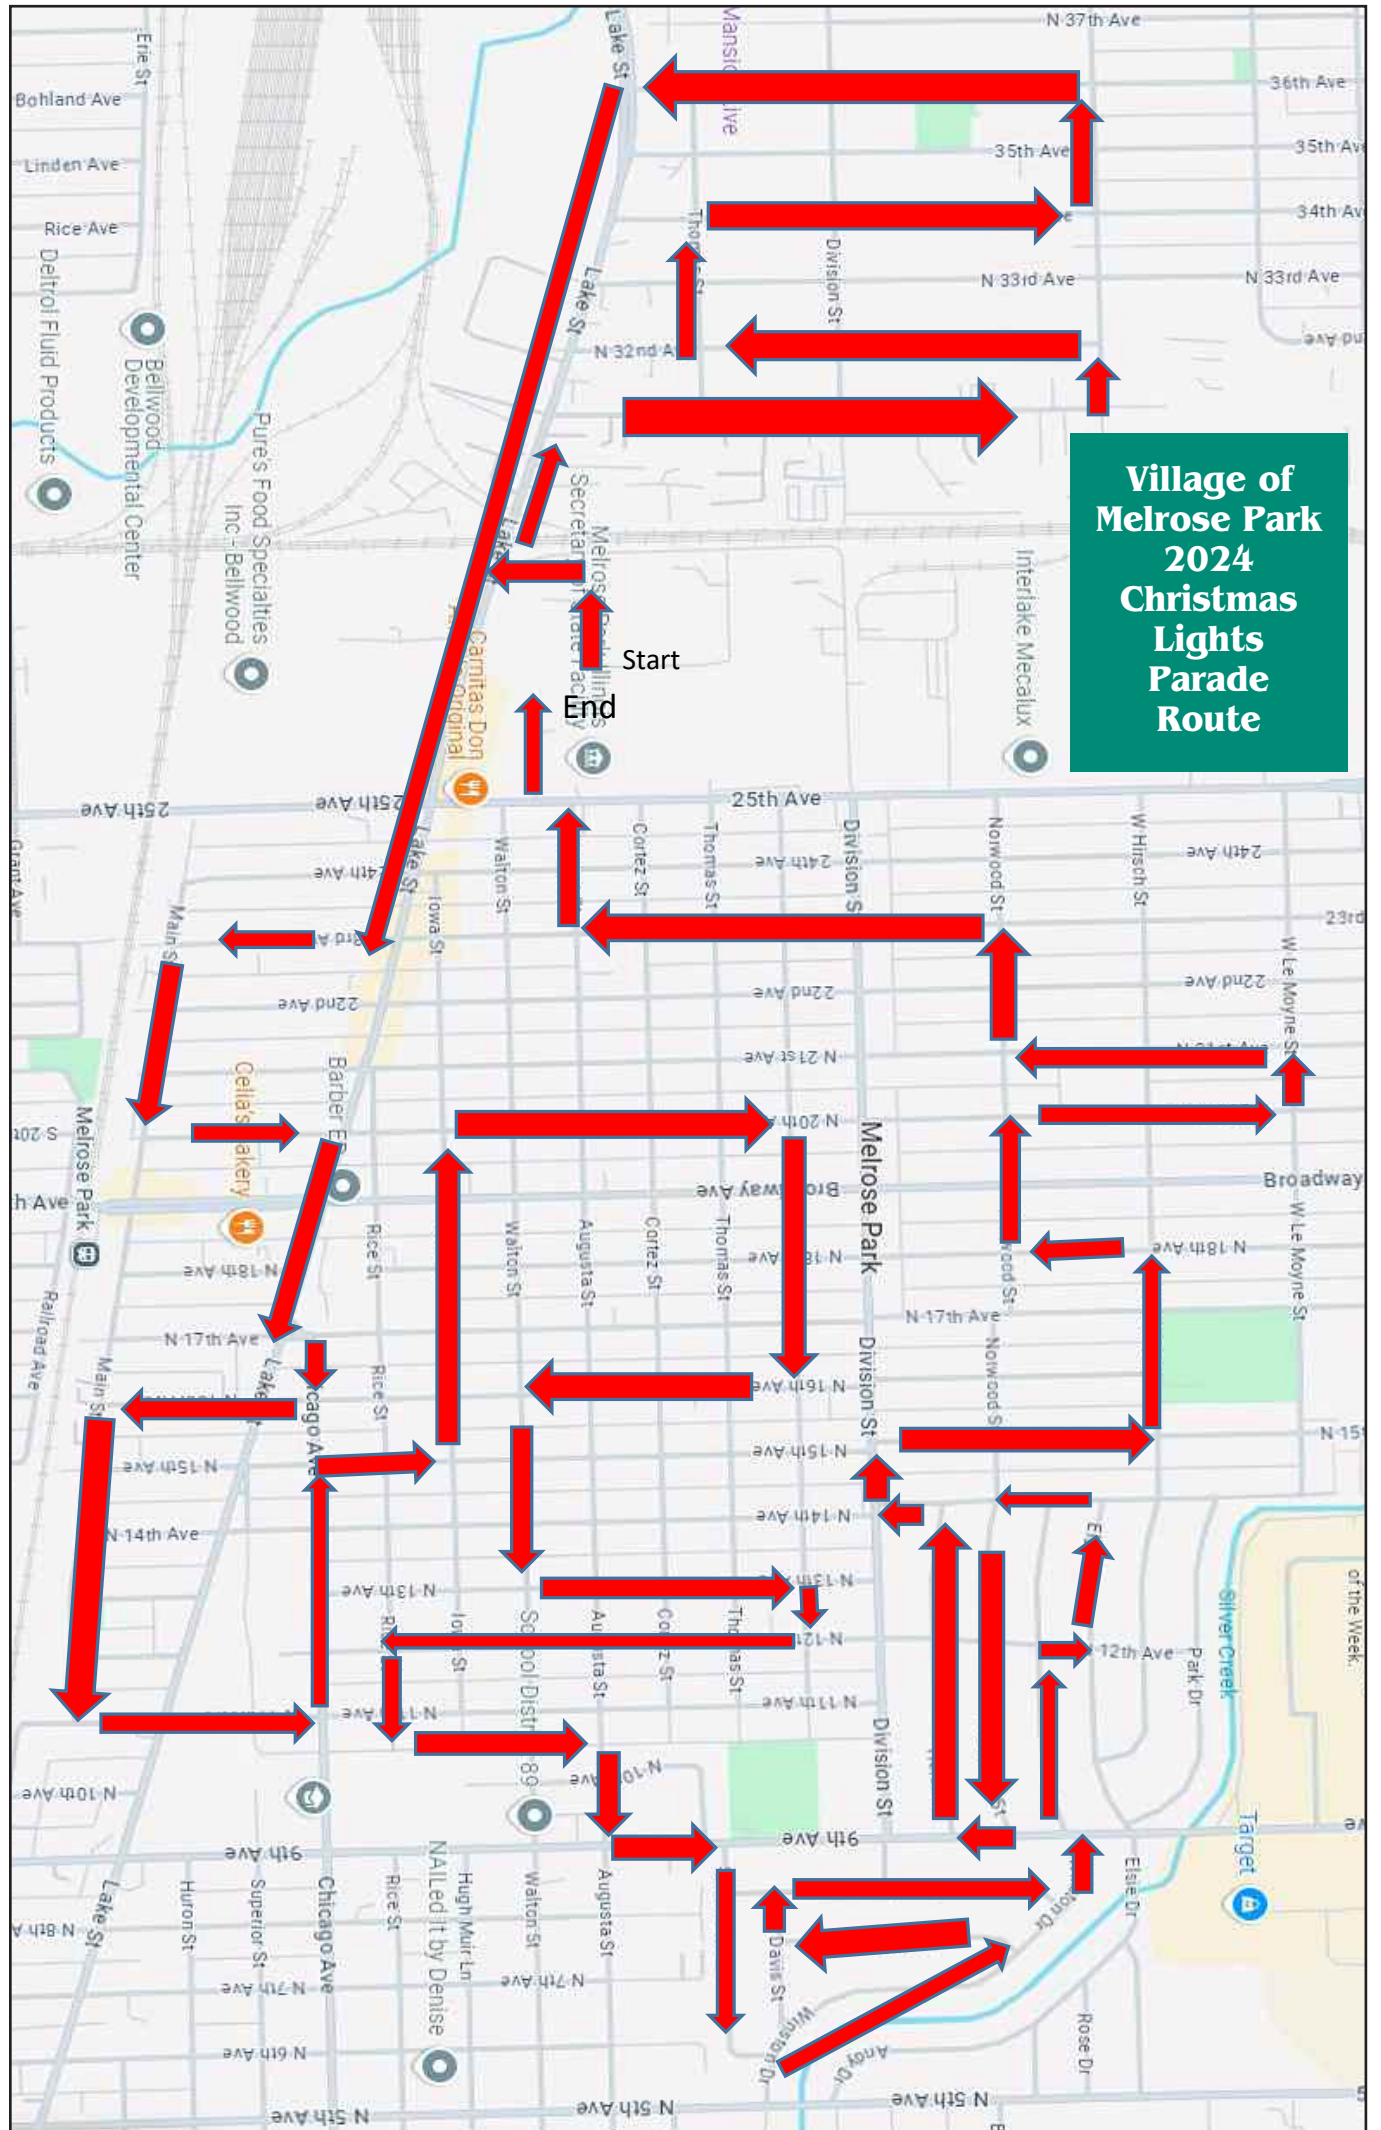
Village of Melrose Park 2024 Christmas Lights Parade Route

Start

End

N 37th Ave
36th Ave
35th Ave
35th Ave
34th Ave
N 33rd Ave
N 33rd Ave
N 32nd A
Lake St
Lake St
Mansi
Division St
Erie St
Bohland Ave
Linden Ave
Rice Ave
Detroit Fluid Products
Bellwood Developmental Center
Pures Food Specialties Inc - Bellwood
Secretar
Melros
Carnitas Don
Interlake Mecalux
25th Ave
25th Ave
25th Ave
24th Ave
24th Ave
24th Ave
Grant Ave
Main St
Lake St
Iowa St
Walton St
Cortez St
Thomas St
Division St
Norwood St
W Hirsch St
23rd
22nd Ave
22nd Ave
22nd Ave
W Le Moyne St
N 21st Ave
N 20th
Melrose Park
Barber
Celia's Bakery
Broadway Ave
Broadway
W Le Moyne St
N 18th Ave
N 18th Ave
N 18th Ave
Rice St
Walton St
Augusta St
Cortez St
Thomas St
N 17th Ave
N 17th Ave
Norwood St
Division St
N 19th Ave
N 15th Ave
N 15th Ave
N 15
N 14th Ave
N 14th Ave
Chicago Ave
Railroad Ave
Main St
N 13th Ave
N 13th
N 12th
12th Ave
Park Dr
Silver Creek
N 11th Ave
N 11th Ave
N 10th Ave
N 10th
9th Ave
9th Ave
N 8th Ave
Lake St
Huron St
Superior St
Chicago Ave
Rice St
NAILed It by Denise
Hugh Muir Ln
Walton St
Augusta St
N 7th Ave
N 7th Ave
N 6th Ave
N 5th Ave
N 5th Ave
N 5th Ave
Davis St
Winston Dr
Andy Dr
Elsie Dr
Rose Dr
Target
Division St